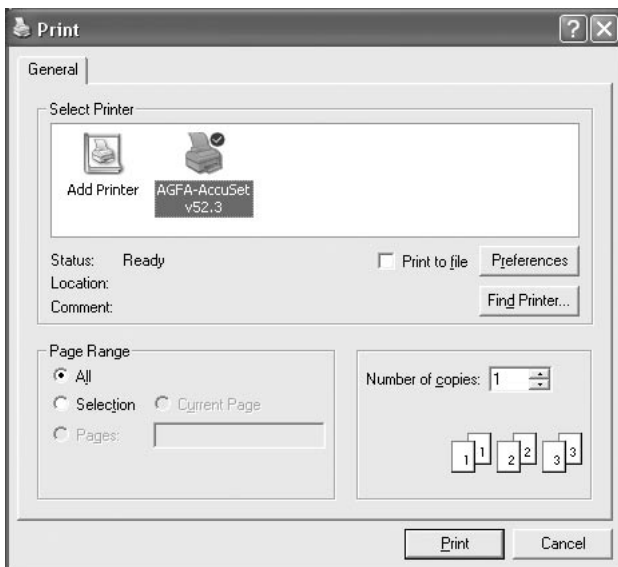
Print

General

Select Printer

Add Printer

AGFA-AccuSet v52.3

Status: Ready

Location:

Comment:

Print to file

Preferences

Find Printer...

Page Range

All

Selection

Current Page

Pages:

Number of copies: 1

1 1 2 2 3 3

Print

Cancel